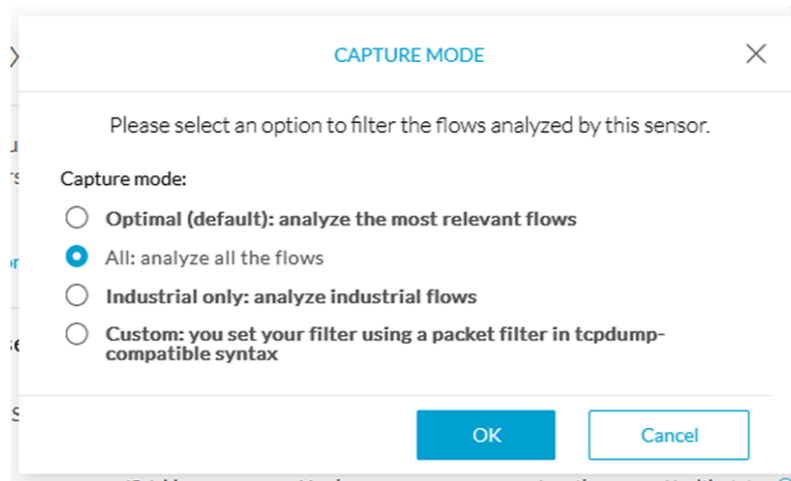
CAPTURE MODE

Please select an option to filter the flows analyzed by this sensor.

Capture mode:

Optimal (default): analyze the most relevant flows

All: analyze all the flows

Industrial only: analyze industrial flows

Custom: you set your filter using a packet filter in tcpdump-compatible syntax

OK

Cancel